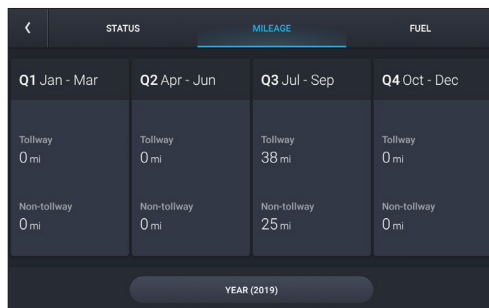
‹ STATUS MILEAGE FUEL

Q1 Jan - Mar

Tollway
0 mi

Non-tollway
0 mi

Q2 Apr - Jun

Tollway
0 mi

Non-tollway
0 mi

Q3 Jul - Sep

Tollway
38 mi

Non-tollway
25 mi

Q4 Oct - Dec

Tollway
0 mi

Non-tollway
0 mi

YEAR (2019)